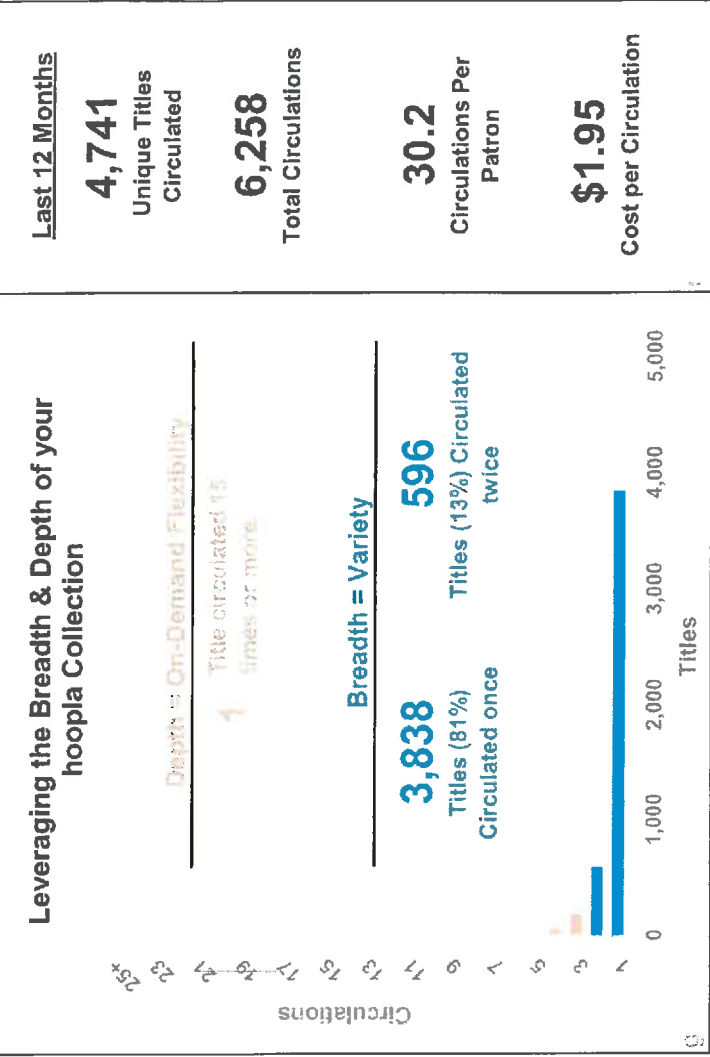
Leveraging the Breadth & Depth of your hoopla Collection

Depth = On-Demand Flexibility

1 Title circulated 15 times or more

Breadth = Variety

3,838
Titles (81%) Circulated once

596
Titles (13%) Circulated twice

Circulations

25+
23
21
19
17
15
13
11
9
7
5
3
1

0
1,000
2,000
3,000
4,000
5,000
Titles

Last 12 Months

4,741
Unique Titles Circulated

6,258
Total Circulations

30.2
Circulations Per Patron

$1.95
Cost per Circulation